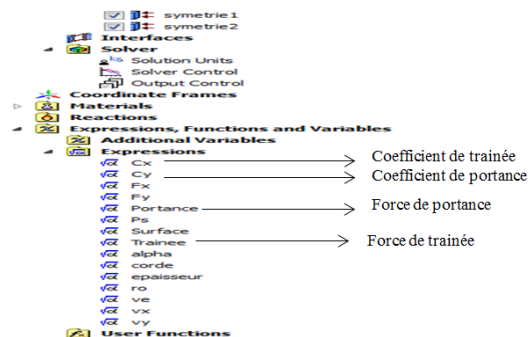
symetrie1
symetrie2
Interfaces
Solver
Solution Units
Solver Control
Output Control
Coordinate Frames
Materials
Reactions
Expressions, Functions and Variables
Additional Variables
Expressions
Cx
Cy
Fx
Fy
Portance
Ps
Surface
Trainee
alpha
corde
epaisseur
ro
ve
vx
vy
User Functions

Coefficient de trainée
Coefficient de portance
Force de portance
Force de trainée